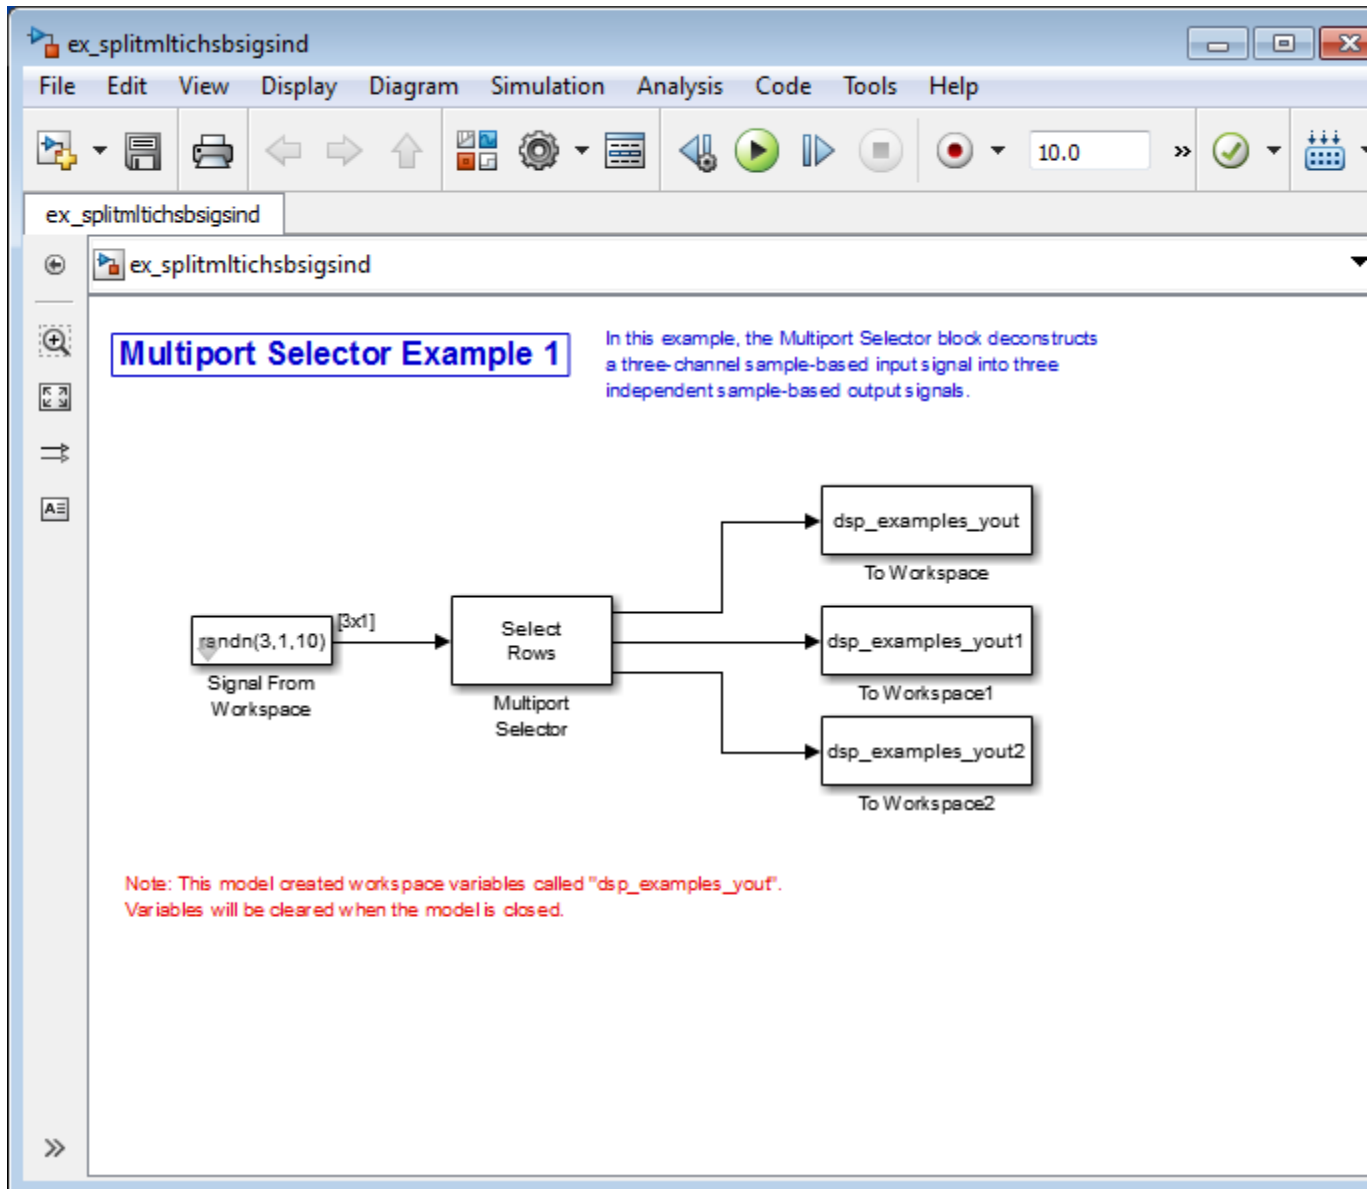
ex_splitmltichsbsigsind

File Edit View Display Diagram Simulation Analysis Code Tools Help

10.0

ex_splitmltichsbsigsind

ex_splitmltichsbsigsind

Multiport Selector Example 1

In this example, the Multiport Selector block deconstructs a three-channel sample-based input signal into three independent sample-based output signals.

randn(3,1,10)

Signal From Workspace

[3x1]

Select Rows

Multiport Selector

dsp_examples_yout

To Workspace

dsp_examples_yout1

To Workspace1

dsp_examples_yout2

To Workspace2

Note: This model created workspace variables called "dsp_examples_yout". Variables will be cleared when the model is closed.